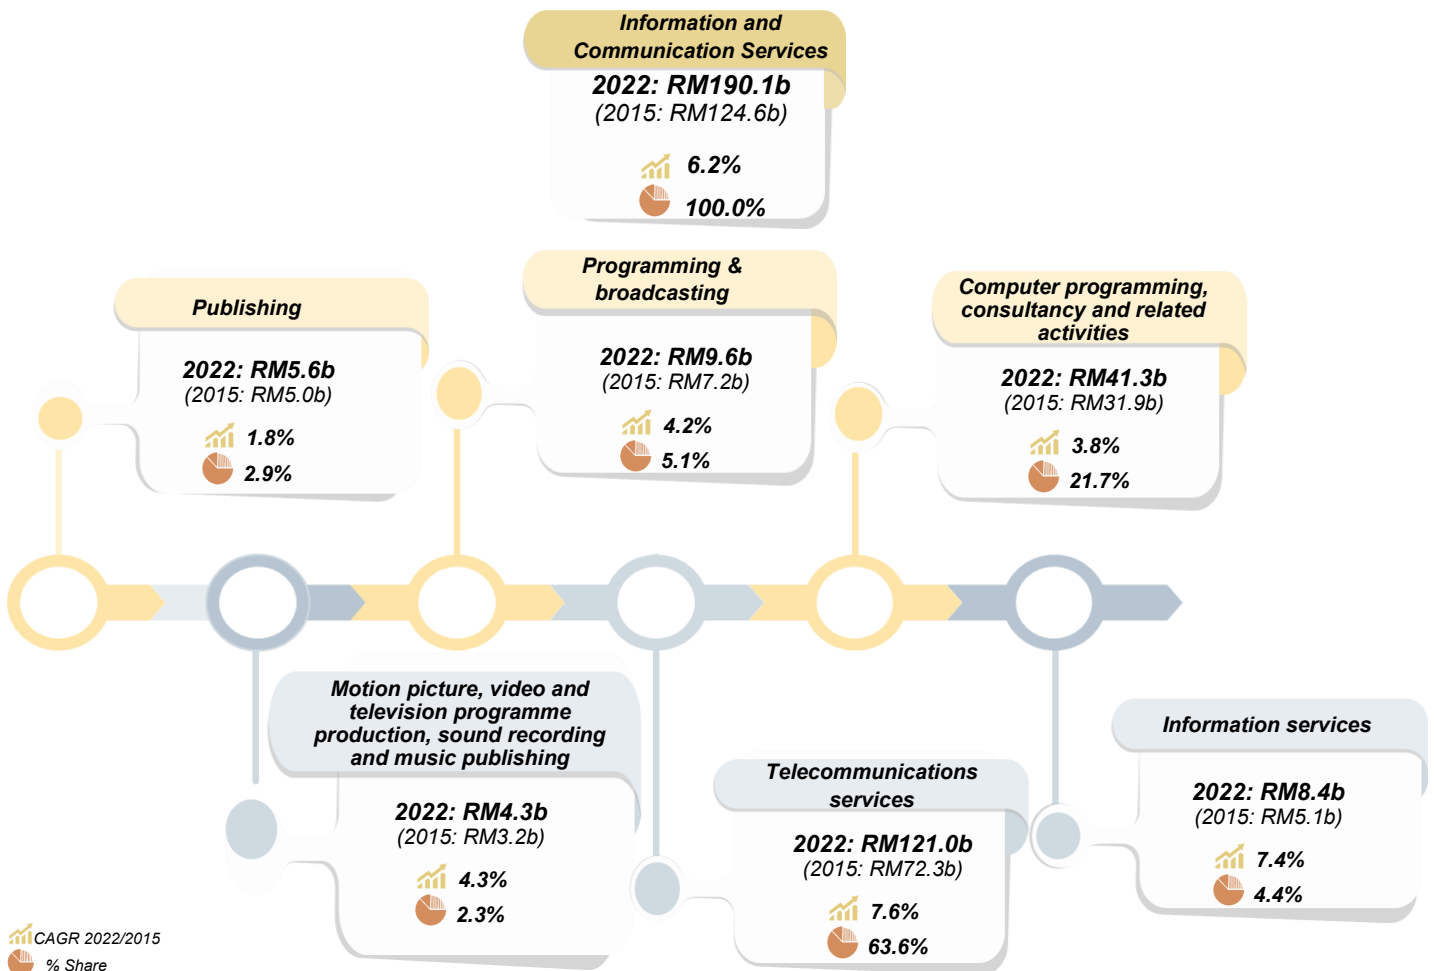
Information and Communication Services
2022: RM190.1b
(2015: RM124.6b)
6.2%
100.0%

Publishing
2022: RM5.6b
(2015: RM5.0b)
1.8%
2.9%

Programming & broadcasting
2022: RM9.6b
(2015: RM7.2b)
4.2%
5.1%

Computer programming, consultancy and related activities
2022: RM41.3b
(2015: RM31.9b)
3.8%
21.7%

Motion picture, video and television programme production, sound recording and music publishing
2022: RM4.3b
(2015: RM3.2b)
4.3%
2.3%

Telecommunications services
2022: RM121.0b
(2015: RM72.3b)
7.6%
63.6%

Information services
2022: RM8.4b
(2015: RM5.1b)
7.4%
4.4%

CAGR 2022/2015
% Share